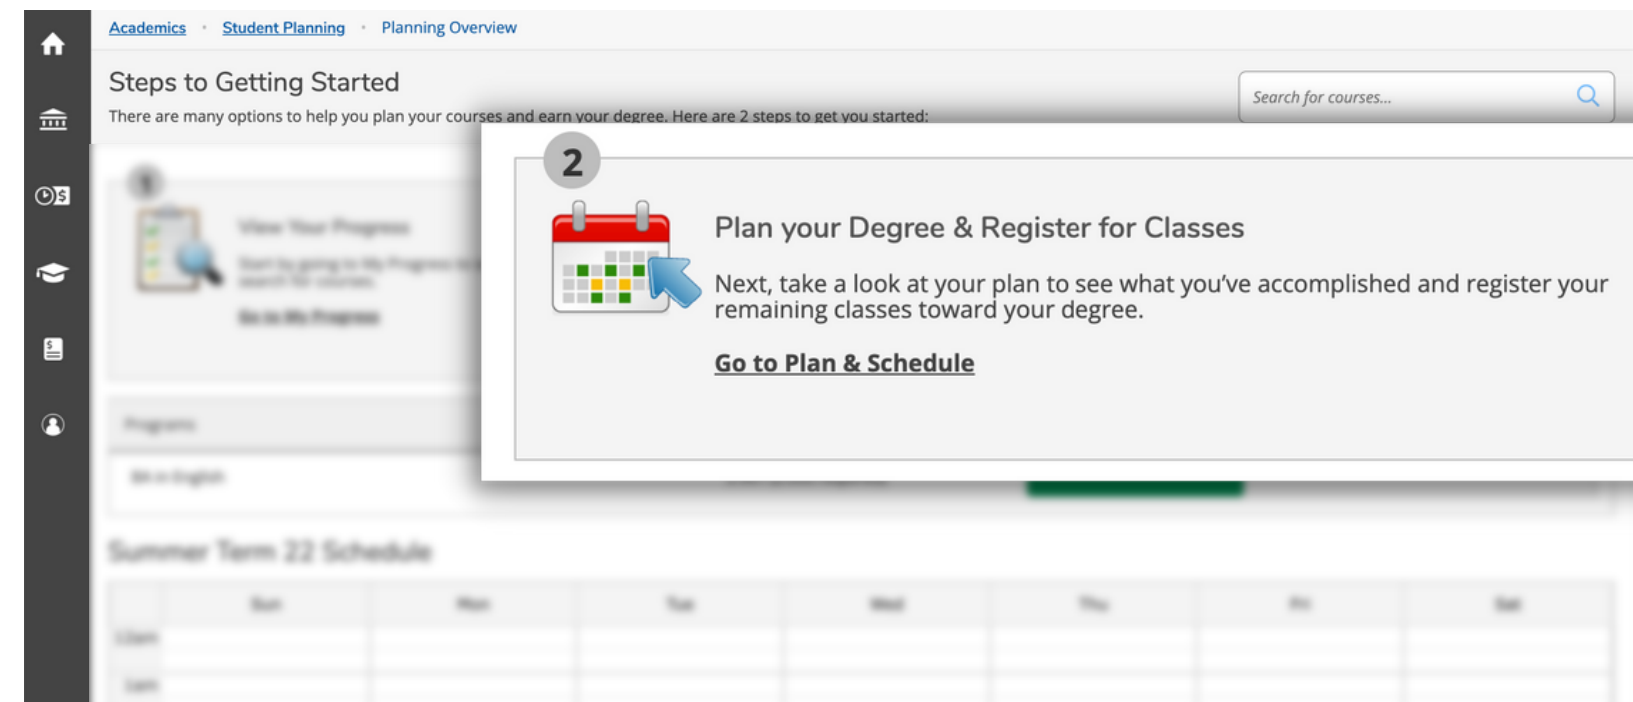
Academics • Student Planning • Planning Overview

Steps to Getting Started

There are many options to help you plan your courses and earn your degree. Here are 2 steps to get you started:

Search for courses...

1

View Your Progress

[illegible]

Go to My Progress

Programs

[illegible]

Summer Term 22 Schedule

| | Sun | Mon | Tue | Wed | Thu | Fri | Sat |
|---|---|---|---|---|---|---|---|
| 12am | | | | | | | |
| 1am | | | | | | | |

2

Plan your Degree & Register for Classes

Next, take a look at your plan to see what you've accomplished and register your remaining classes toward your degree.

Go to Plan & Schedule